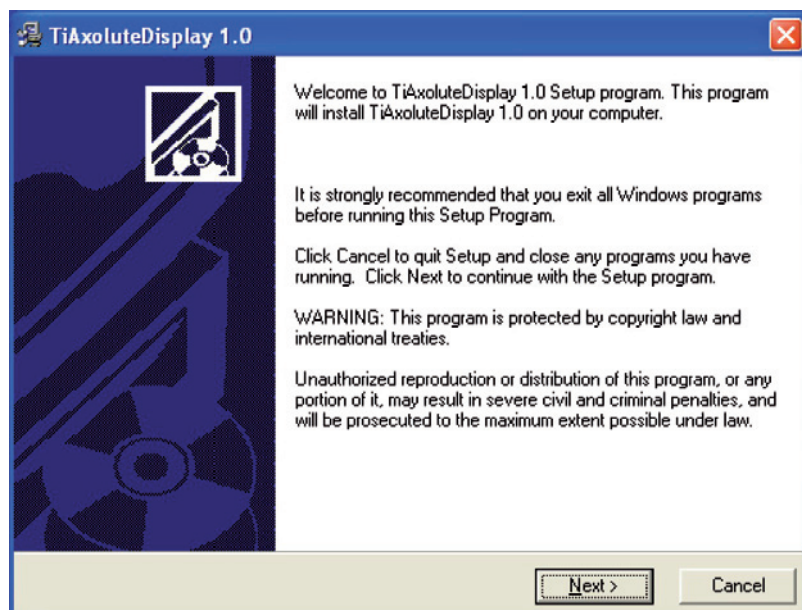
TiAxoluteDisplay 1.0

Welcome to TiAxoluteDisplay 1.0 Setup program. This program will install TiAxoluteDisplay 1.0 on your computer.

It is strongly recommended that you exit all Windows programs before running this Setup Program.

Click Cancel to quit Setup and close any programs you have running. Click Next to continue with the Setup program.

WARNING: This program is protected by copyright law and international treaties.

Unauthorized reproduction or distribution of this program, or any portion of it, may result in severe civil and criminal penalties, and will be prosecuted to the maximum extent possible under law.

Next >

Cancel